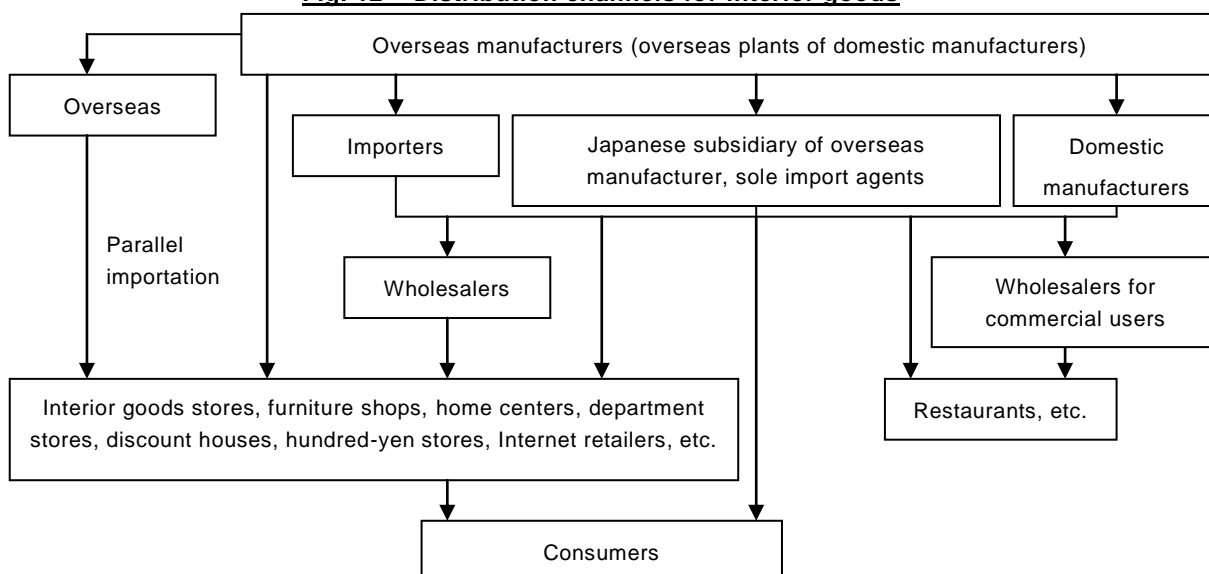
Fig. 12 Distribution channels for interior goods

Overseas manufacturers (overseas plants of domestic manufacturers)

Overseas

Importers

Japanese subsidiary of overseas manufacturer, sole import agents

Domestic manufacturers

Parallel importation

Wholesalers

Wholesalers for commercial users

Interior goods stores, furniture shops, home centers, department stores, discount houses, hundred-yen stores, Internet retailers, etc.

Restaurants, etc.

Consumers